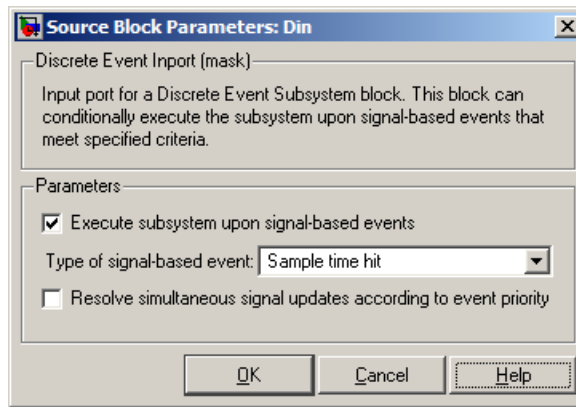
Source Block Parameters: Din

Discrete Event Inport (mask)

Input port for a Discrete Event Subsystem block. This block can conditionally execute the subsystem upon signal-based events that meet specified criteria.

Parameters

Execute subsystem upon signal-based events

Type of signal-based event: Sample time hit

Resolve simultaneous signal updates according to event priority

OK Cancel Help